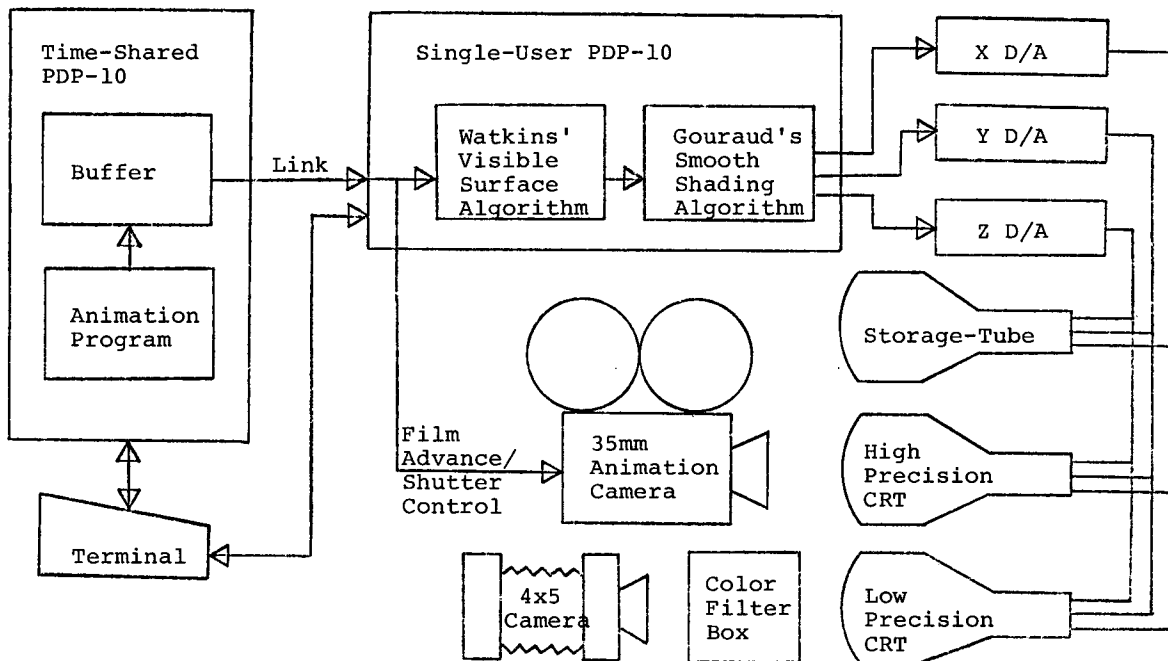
Time-Shared PDP-10

Buffer

Animation Program

Terminal

Link

Single-User PDP-10

Watkins' Visible Surface Algorithm

Gouraud's Smooth Shading Algorithm

X D/A

Y D/A

Z D/A

Storage-Tube

High Precision CRT

Low Precision CRT

Film Advance/ Shutter Control

35mm Animation Camera

4x5 Camera

Color Filter Box